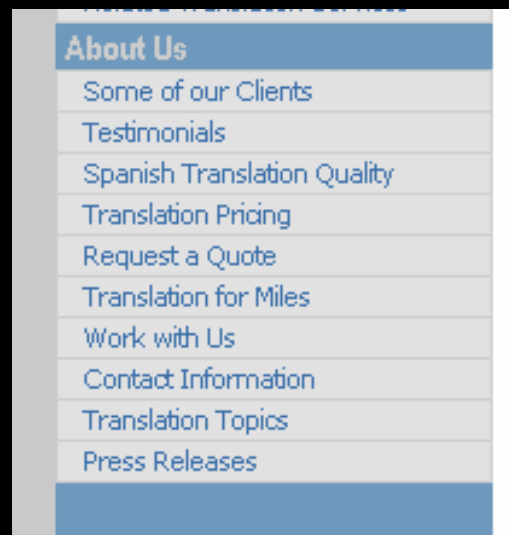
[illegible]

About Us

Some of our Clients

Testimonials

Spanish Translation Quality

Translation Pricing

Request a Quote

Translation for Miles

Work with Us

Contact Information

Translation Topics

Press Releases